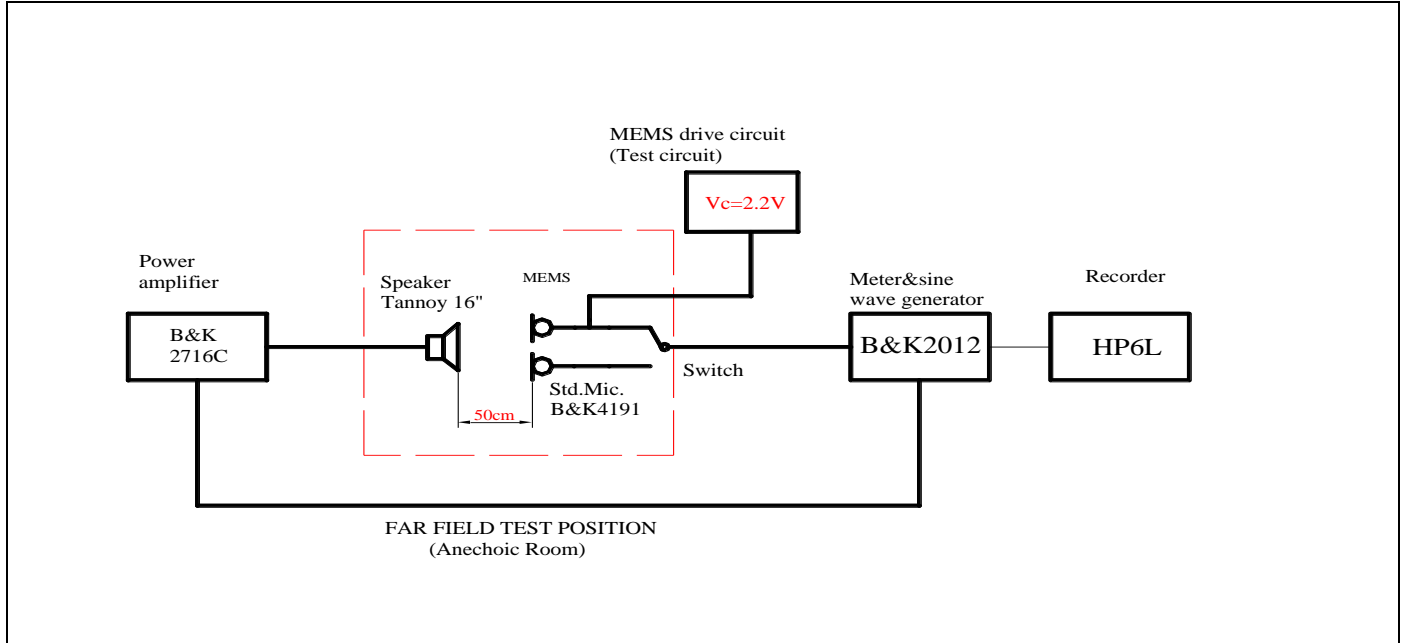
MEMS drive circuit
(Test circuit)

Vc=2.2V

Power amplifier

B&K
2716C

Speaker
Tannoy 16"

MEMS

Meter&sine wave generator

Recorder

B&K2012

HP6L

Switch

Std.Mic.
B&K4191

50cm

FAR FIELD TEST POSITION
(Anechoic Room)